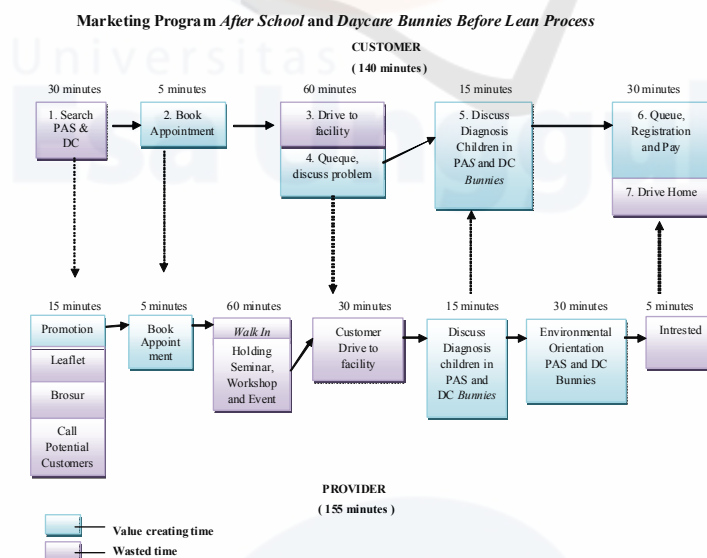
**Marketing Program *After School* and *Daycare Bunnies Before Lean Process***

**CUSTOMER**

**( 140 minutes )**

30 minutes

1. Search PAS & DC

5 minutes

2. Book Appointment

60 minutes

3. Drive to facility

4. Queque, discuss problem

15 minutes

5. Discuss Diagnosis Children in PAS and DC *Bunnies*

30 minutes

6. Queue, Registration and Pay

7. Drive Home

15 minutes

Promotion

Leaflet

Brosur

Call Potential Customers

5 minutes

Book Appointment

60 minutes

*Walk In*

Holding Seminar, Workshop and Event

30 minutes

Customer Drive to facility

15 minutes

Discuss Diagnosis children in PAS and DC *Bunnies*

30 minutes

Environmental Orientation PAS and DC Bunnies

5 minutes

Intrested

**PROVIDER**

**( 155 minutes )**

**Value creating time**

**Wasted time**